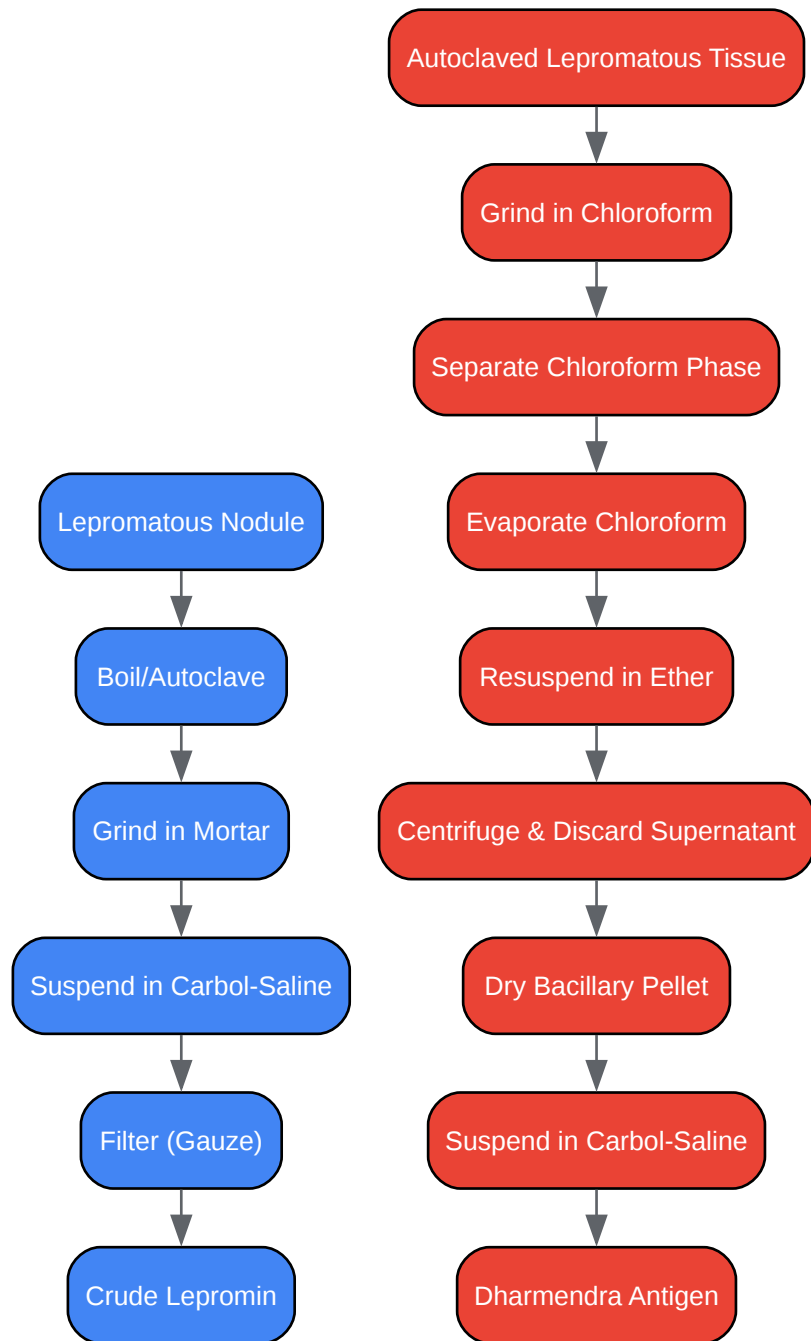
Autoclaved Lepromatous Tissue

Grind in Chloroform

Separate Chloroform Phase

Evaporate Chloroform

Resuspend in Ether

Centrifuge & Discard Supernatant

Dry Bacillary Pellet

Suspend in Carbol-Saline

Dharmendra Antigen

Lepromatous Nodule

Boil/Autoclave

Grind in Mortar

Suspend in Carbol-Saline

Filter (Gauze)

Crude Lepromin